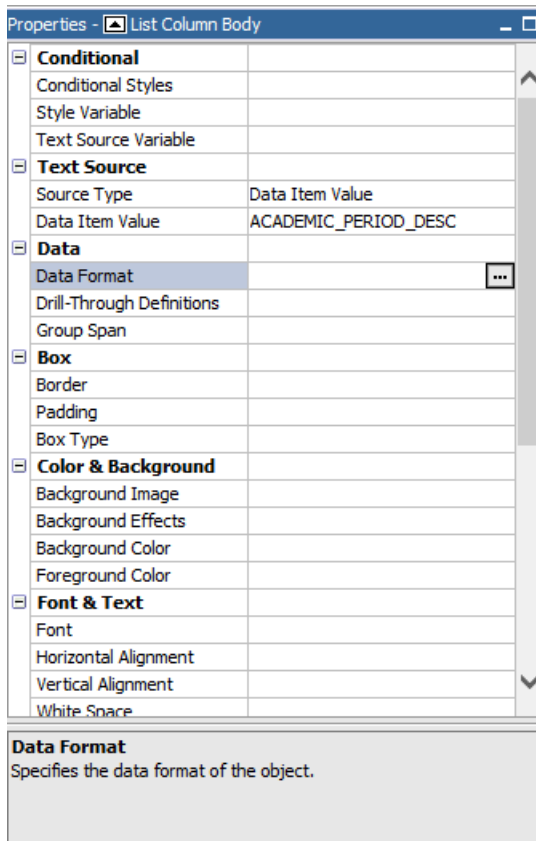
Properties - List Column Body

| | |
|---|---|
| **Conditional** | |
| Conditional Styles | |
| Style Variable | |
| Text Source Variable | |
| **Text Source** | |
| Source Type | Data Item Value |
| Data Item Value | ACADEMIC_PERIOD_DESC |
| **Data** | |
| Data Format | ... |
| Drill-Through Definitions | |
| Group Span | |
| **Box** | |
| Border | |
| Padding | |
| Box Type | |
| **Color & Background** | |
| Background Image | |
| Background Effects | |
| Background Color | |
| Foreground Color | |
| **Font & Text** | |
| Font | |
| Horizontal Alignment | |
| Vertical Alignment | |
| White Space | |

**Data Format**
Specifies the data format of the object.